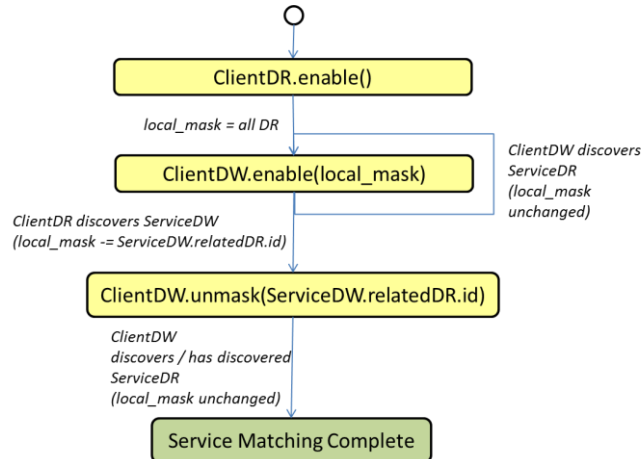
ClientDR.enable()

local_mask = all DR

ClientDW.enable(local_mask)

ClientDW discovers ServiceDR (local_mask unchanged)

ClientDR discovers ServiceDW (local_mask -= ServiceDW.relatedDR.id)

ClientDW.unmask(ServiceDW.relatedDR.id)

ClientDW discovers / has discovered ServiceDR (local_mask unchanged)

Service Matching Complete